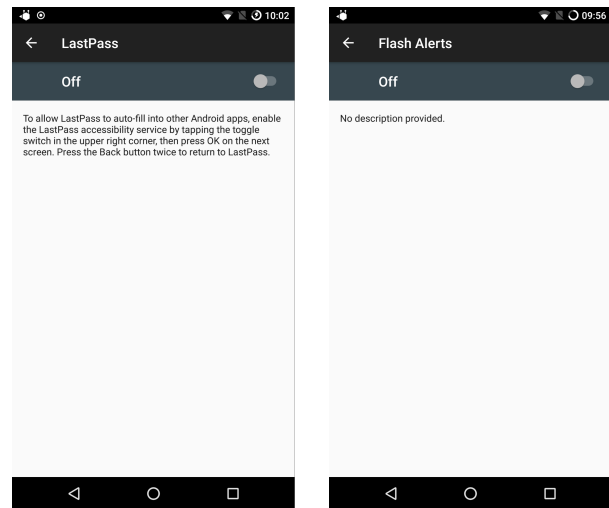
10:02

LastPass

Off

To allow LastPass to auto-fill into other Android apps, enable the LastPass accessibility service by tapping the toggle switch in the upper right corner, then press OK on the next screen. Press the Back button twice to return to LastPass.

09:56

Flash Alerts

Off

No description provided.